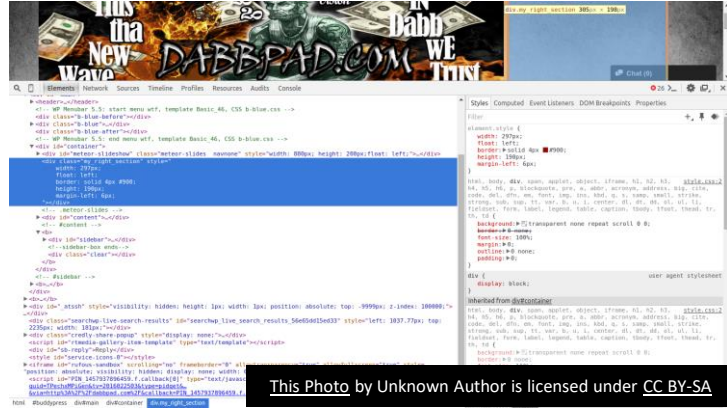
This tha New Wave DABBPAD.COM In Dabb WE Trust

div.my_right_section 305px × 198px

Chat (0)

Elements Network Sources Timeline Profiles Resources Audits Console

26

<header>…</header>
<!-- WP Menubar 5.5: start menu wtf, template Basic_46, CSS b-blue.css -->
<div class="b-blue-before"></div>
<div class="b-blue">…</div>
<div class="b-blue-after"></div>
<!-- WP Menubar 5.5: end menu wtf, template Basic_46, CSS b-blue.css -->
<div id="container">
<div id="meteor-slideshow" class="meteor-slides navnone" style="width: 800px; height: 200px;float: left;">…</div>
<div class="my_right_section" style="
width: 297px;
float: left;
border: solid 4px #900;
height: 190px;
margin-left: 6px;
"></div>
<!-- .meteor-slides -->
<div id="content">…</div>
<!-- #content -->
<b>
<div id="sidebar">…</div>
<!-- sidebar-box ends -->
<div class="clear"></div>
</div>
</div>
<!-- #sidebar -->
</b>
<b>…</b>
<div id="_atssh" style="visibility: hidden; height: 1px; width: 1px; position: absolute; top: -9999px; z-index: 100000;">…</div>
<div class="searchwp-live-search-results" id="searchwp_live_search_results_56e65dd15ed33" style="left: 1037.77px; top: 2235px; width: 181px;"></div>
<div class="credly-share-popup" style="display: none;">…</div>
<script id="rtmedia-gallery-item-template" type="text/template">…</script>
<div id="sb-reply">Reply</div>
<style id="service.icons-0"></style>
<iframe id="rufous-sandbox" scrolling="no" frameborder="0"

html #buddypress div#main div#container div.my_right_section

Styles Computed Event Listeners DOM Breakpoints Properties

Filter

element.style {
width: 297px;
float: left;
border: solid 4px #900;
height: 190px;
margin-left: 6px;
}

html, body, div, span, applet, object, iframe, h1, h2, h3, h4, h5, h6, p, blockquote, pre, a, abbr, acronym, address, big, cite, code, del, dfn, em, font, img, ins, kbd, q, s, samp, small, strike, strong, sub, sup, tt, var, b, u, i, center, dl, dt, dd, ol, ul, li, fieldset, form, label, legend, table, caption, tbody, tfoot, thead, tr, th, td {
style.css:2
background: transparent none repeat scroll 0 0;
border: 0 none;
font-size: 100%;
margin: 0;
outline: 0 none;
padding: 0;
}

div {
user agent stylesheet
display: block;
}

Inherited from div#container

html, body, div, span, applet, object, iframe, h1, h2, h3, h4, h5, h6, p, blockquote, pre, a, abbr, acronym, address, big, cite, code, del, dfn, em, font, img, ins, kbd, q, s, samp, small, strike, strong, sub, sup, tt, var, b, u, i, center, dl, dt, dd, ol, ul, li, fieldset, form, label, legend, table, caption, tbody, tfoot, thead, tr, th, td {
style.css:2
background: transparent none repeat scroll 0 0;
border: 0 none;

This Photo by Unknown Author is licensed under CC BY-SA